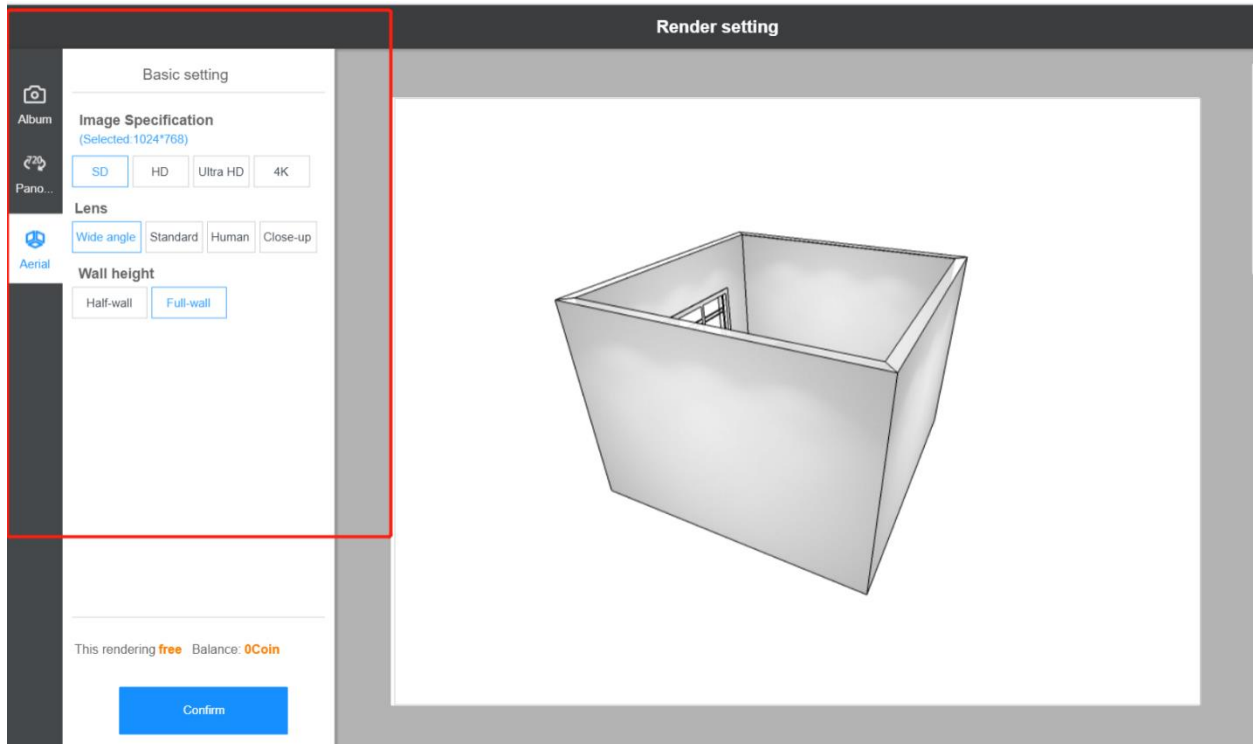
Render setting

Album

720

Pano...

Aerial

Basic setting

Image Specification
(Selected:1024*768)

SD HD Ultra HD 4K

Lens

Wide angle Standard Human Close-up

Wall height

Half-wall Full-wall

This rendering free Balance: 0Coin

Confirm